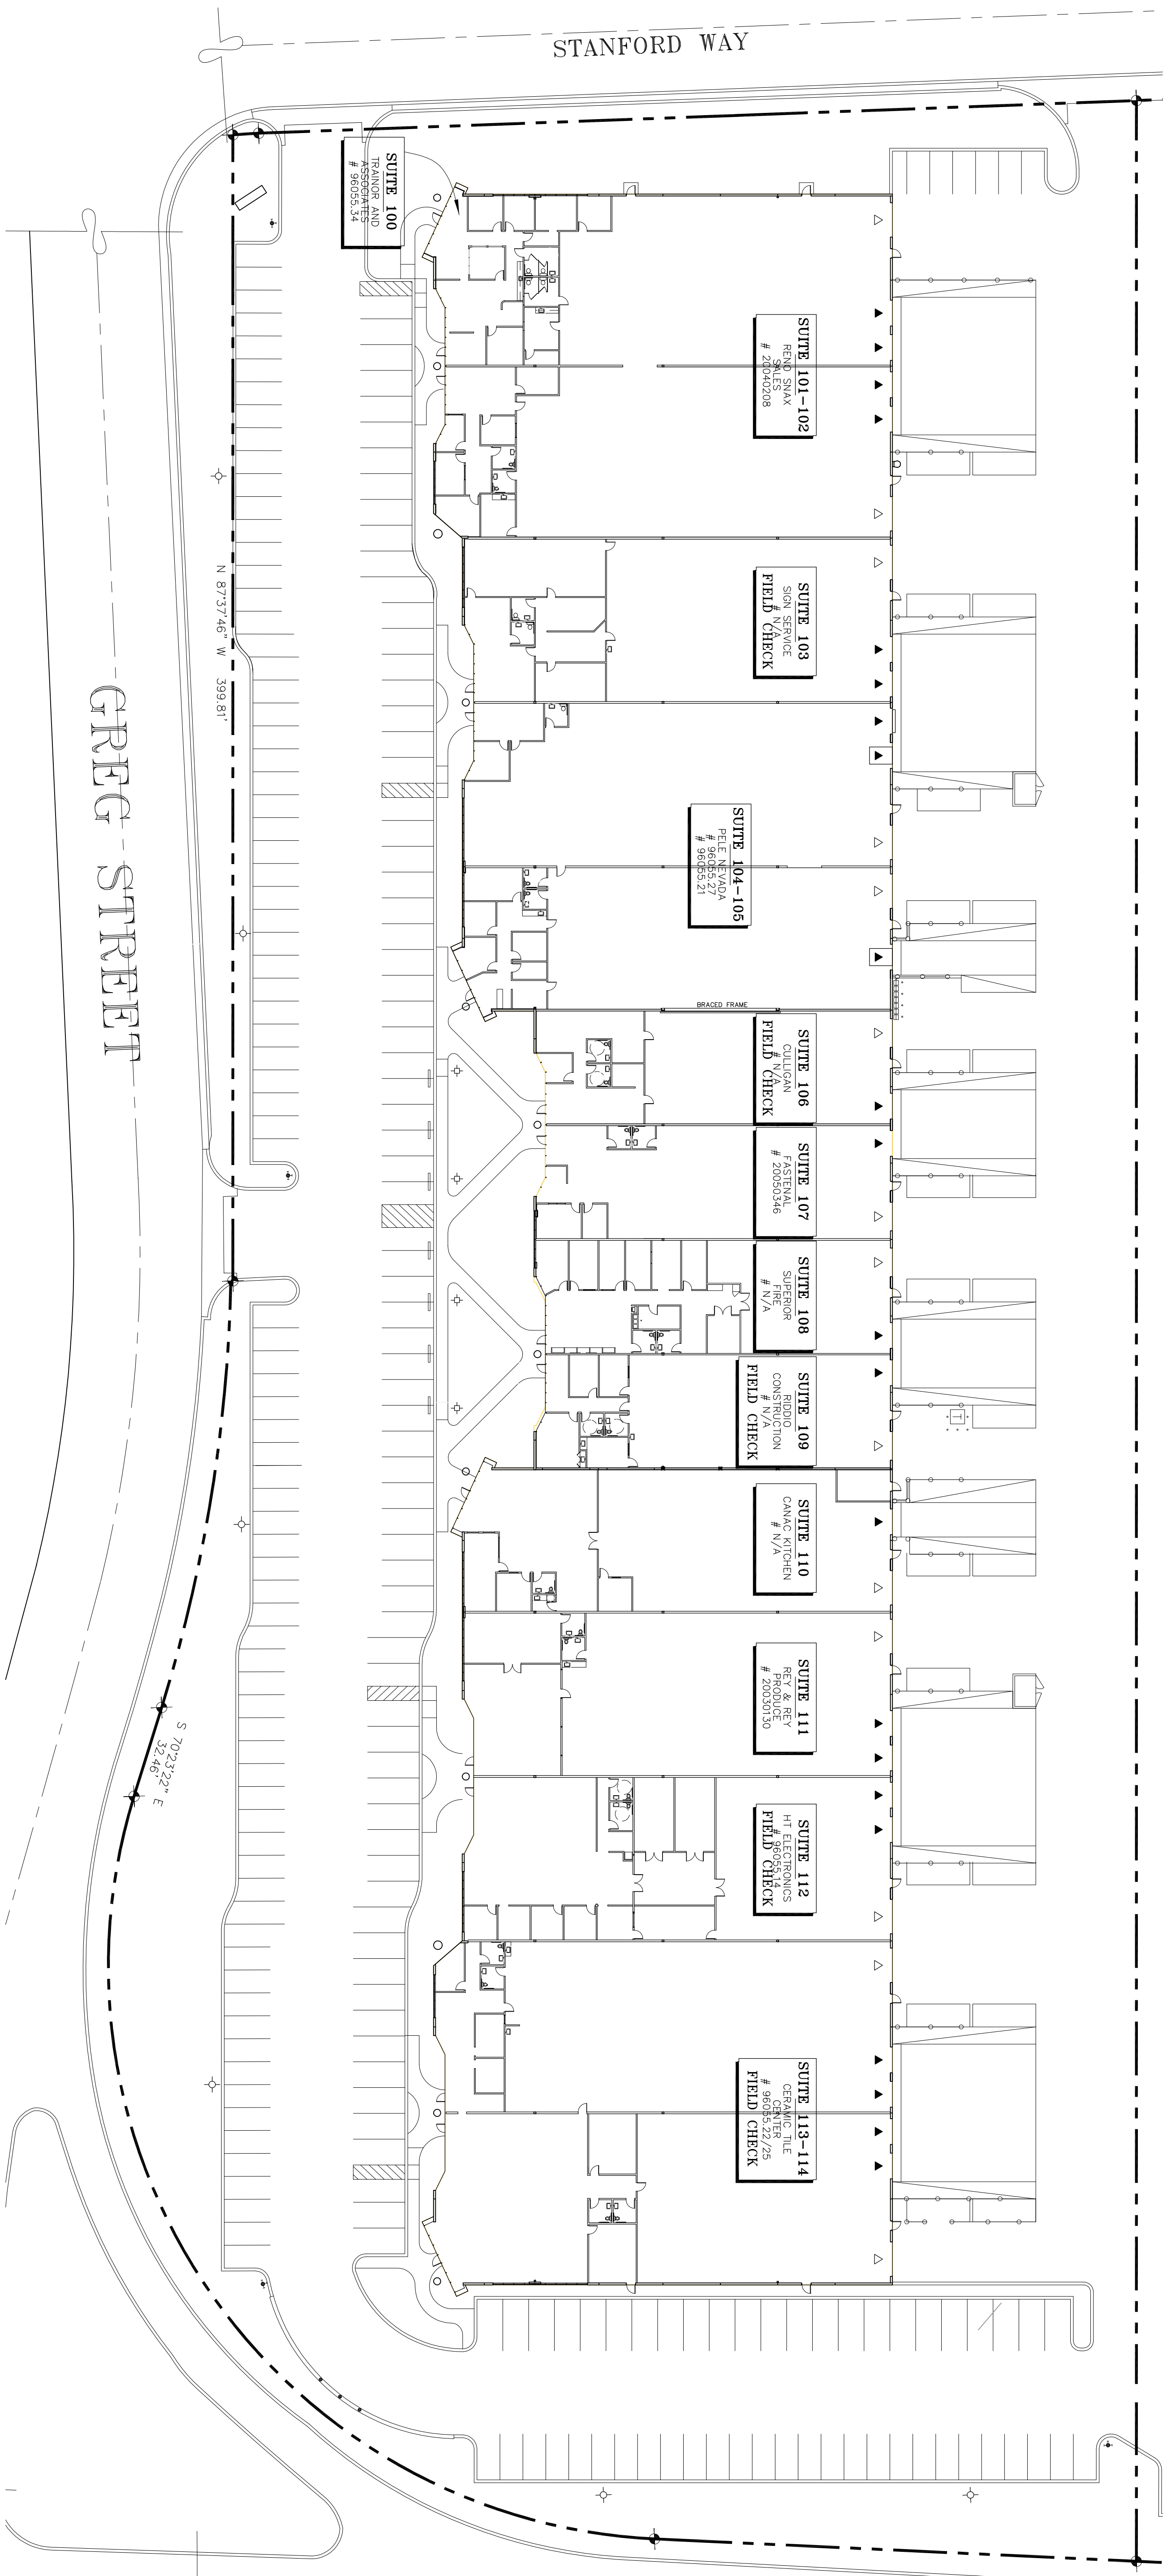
STANFORD WAY

SUITE 100
TRAINOR AND ASSOCIATES
# 9605.34

SUITE 101-102
RENO SNAX SALES
# 20040208

N 87°37'46" W 399.81'

GREG STREET

SUITE 103
SIGN SERVICE
# N/A
FIELD CHECK

SUITE 104-105
PELE NEVADA
# 9605.27
# 9605.21

BRACED FRAME

SUITE 106
CULLIGAN
# N/A
FIELD CHECK

SUITE 107
FASTENAL
# 20050346

SUITE 108
SUPERIOR FIRE
# N/A

SUITE 109
RIDDIO CONSTRUCTION
# N/A
FIELD CHECK

SUITE 110
CANAC KITCHEN
# N/A

SUITE 111
REY & REY PRODUCE
# 20030130

S 70°23'22" E
32.46'

SUITE 112
HT ELECTRONICS
# 9605.14
FIELD CHECK

SUITE 113-114
CERAMIC TILE CENTER
# 9605.22/25
FIELD CHECK